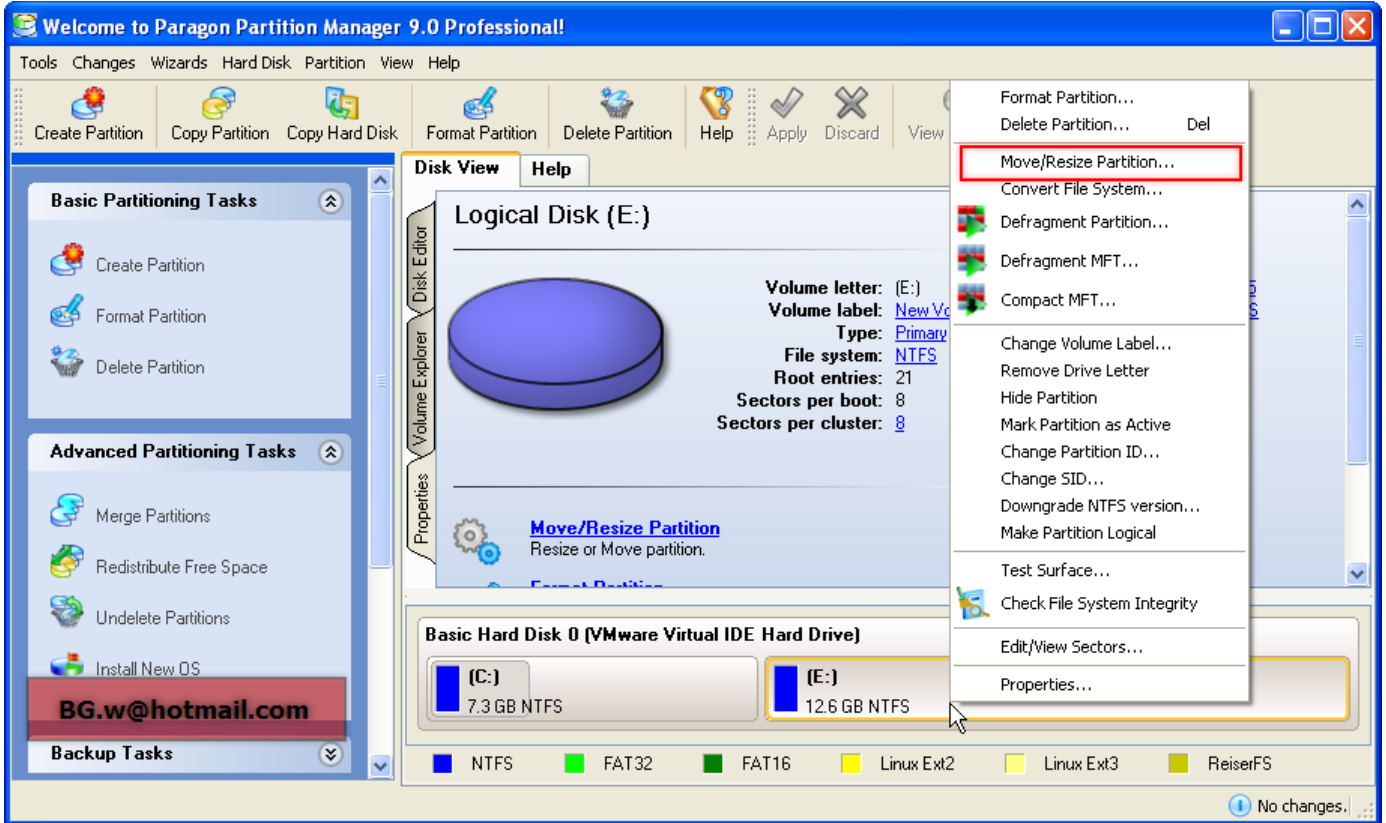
Welcome to Paragon Partition Manager 9.0 Professional!

Tools Changes Wizards Hard Disk Partition View Help

Create Partition Copy Partition Copy Hard Disk Format Partition Delete Partition Help Apply Discard View

Basic Partitioning Tasks

Create Partition
Format Partition
Delete Partition

Advanced Partitioning Tasks

Merge Partitions
Redistribute Free Space
Undelete Partitions
Install New OS

BG.w@hotmail.com

Backup Tasks

Disk View Help

Disk Editor
Volume Explorer
Properties

Logical Disk (E:)

Volume letter: (E:)
Volume label: New Vo
Type: Primary
File system: NTFS
Root entries: 21
Sectors per boot: 8
Sectors per cluster: 8

Move/Resize Partition
Resize or Move partition.

Format Partition...
Delete Partition... Del
Move/Resize Partition...
Convert File System...
Defragment Partition...
Defragment MFT...
Compact MFT...
Change Volume Label...
Remove Drive Letter
Hide Partition
Mark Partition as Active
Change Partition ID...
Change SID...
Downgrade NTFS version...
Make Partition Logical
Test Surface...
Check File System Integrity
Edit/View Sectors...
Properties...

Basic Hard Disk 0 (VMware Virtual IDE Hard Drive)

(C:)
7.3 GB NTFS

(E:)
12.6 GB NTFS

NTFS FAT32 FAT16 Linux Ext2 Linux Ext3 ReiserFS

No changes.